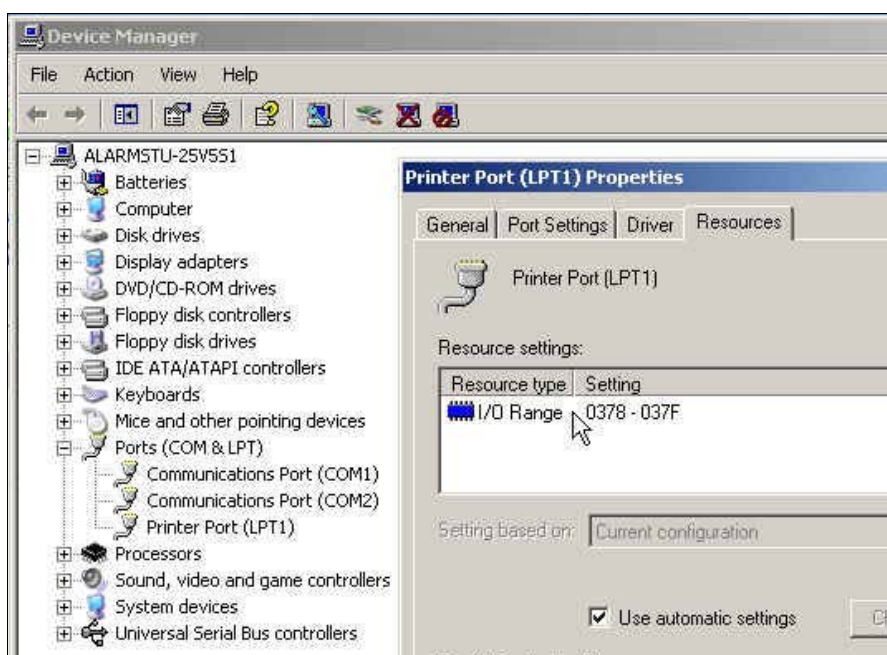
Device Manager

File Action View Help

ALARMSTU-25V5S1
Batteries
Computer
Disk drives
Display adapters
DVD/CD-ROM drives
Floppy disk controllers
Floppy disk drives
IDE ATA/ATAPI controllers
Keyboards
Mice and other pointing devices
Ports (COM & LPT)
Communications Port (COM1)
Communications Port (COM2)
Printer Port (LPT1)
Processors
Sound, video and game controllers
System devices
Universal Serial Bus controllers

Printer Port (LPT1) Properties

General | Port Settings | Driver | Resources

Printer Port (LPT1)

Resource settings:

| Resource type | Setting |
|---|---|
| I/O Range | 0378 - 037F |

Setting based on: Current configuration

Use automatic settings

Ch